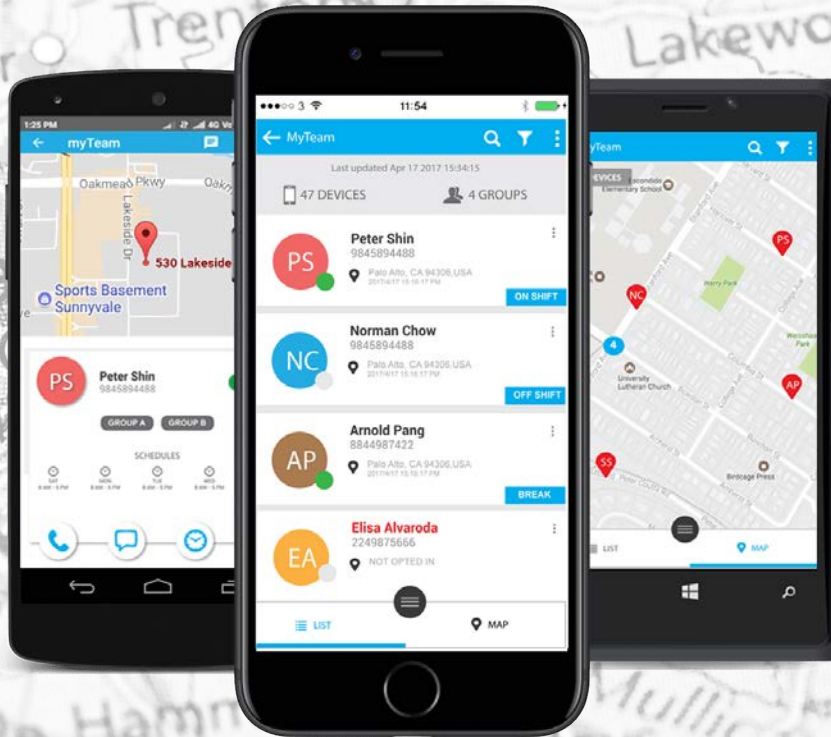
Trent

Lakewo

1:25 PM

myTeam

Oakmead Pkwy

Oakm

Lakeside Dr

530 Lakeside

Sports Basement Sunnyvale

PS

Peter Shin

9845894488

GROUP A

GROUP B

SCHEDULES

SAT

MON

TUE

WED

●●●○○ 3

11:54

MyTeam

Last updated Apr 17 2017 15:34:15

47 DEVICES

4 GROUPS

PS

Peter Shin

9845894488

Palo Alto, CA 94306,USA

2017/4/17 15:16:17 PM

ON SHIFT

NC

Norman Chow

9845894488

Palo Alto, CA 94306,USA

2017/4/17 15:16:17 PM

OFF SHIFT

AP

Arnold Pang

8844987422

Palo Alto, CA 94306,USA

2017/4/17 15:16:17 PM

BREAK

EA

Elisa Alvaroda

2249875666

NOT OPTED IN

LIST

MAP

yTeam

DEVICES

Escondido Elementary School

PS

NC

4

Werry Park

University Lutheran Church

AP

SS

Birdcage Press

LIST

MAP

Hamm